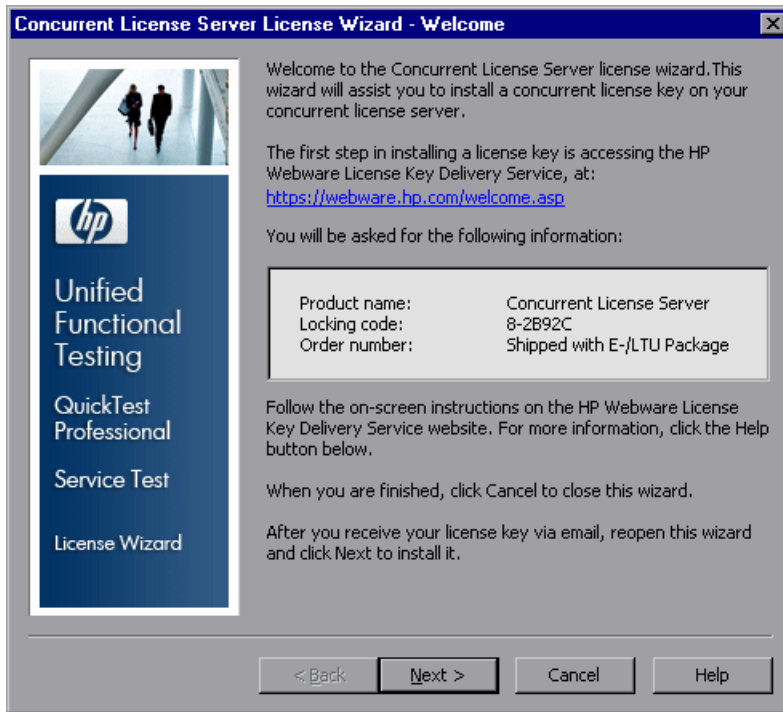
Concurrent License Server License Wizard - Welcome

hp

Unified Functional Testing

QuickTest Professional

Service Test

License Wizard

Welcome to the Concurrent License Server license wizard. This wizard will assist you to install a concurrent license key on your concurrent license server.

The first step in installing a license key is accessing the HP Webware License Key Delivery Service, at:
https://webware.hp.com/welcome.asp

You will be asked for the following information:

| | |
|---|---|
| Product name: | Concurrent License Server |
| Locking code: | 8-2B92C |
| Order number: | Shipped with E-/LTU Package |

Follow the on-screen instructions on the HP Webware License Key Delivery Service website. For more information, click the Help button below.

When you are finished, click Cancel to close this wizard.

After you receive your license key via email, reopen this wizard and click Next to install it.

< Back

Next >

Cancel

Help